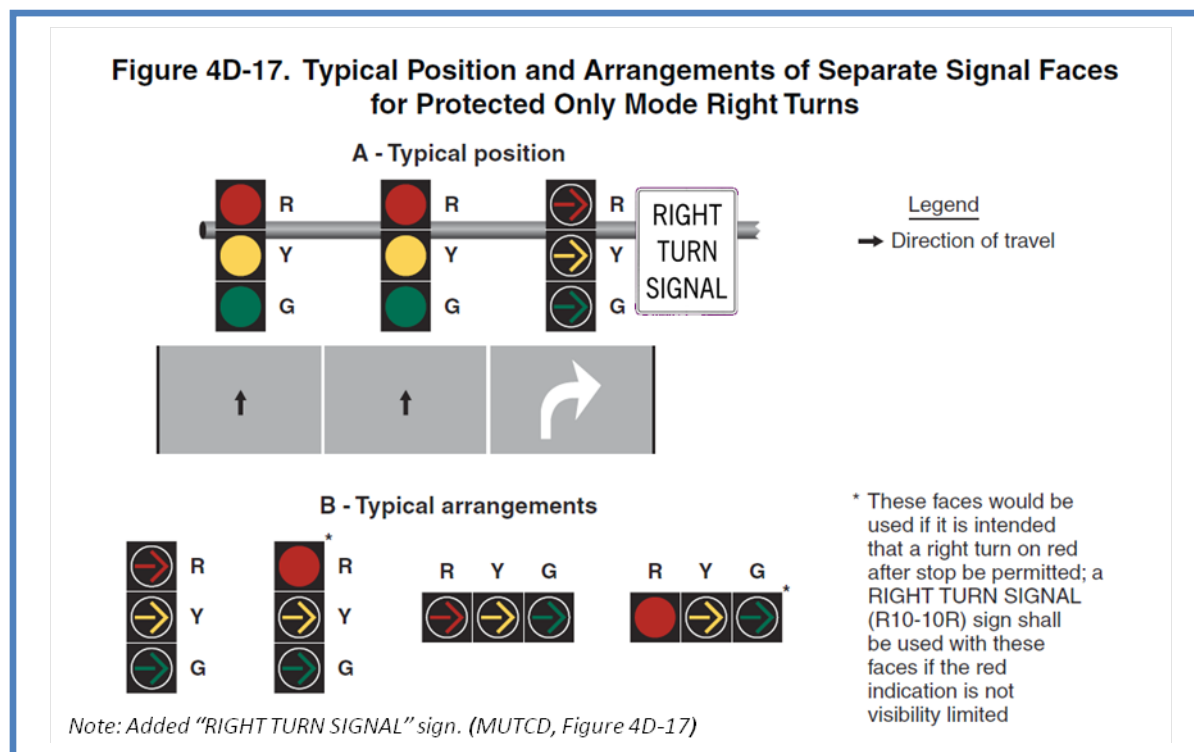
Figure 4D-17. Typical Position and Arrangements of Separate Signal Faces for Protected Only Mode Right Turns

A - Typical position

R
Y
G

R
Y
G

R
Y
G

RIGHT TURN SIGNAL

Legend
→ Direction of travel

B - Typical arrangements

R
Y
G

*
R
Y
G

R Y G

R Y G
*

* These faces would be used if it is intended that a right turn on red after stop be permitted; a RIGHT TURN SIGNAL (R10-10R) sign shall be used with these faces if the red indication is not visibility limited

Note: Added "RIGHT TURN SIGNAL" sign. (MUTCD, Figure 4D-17)